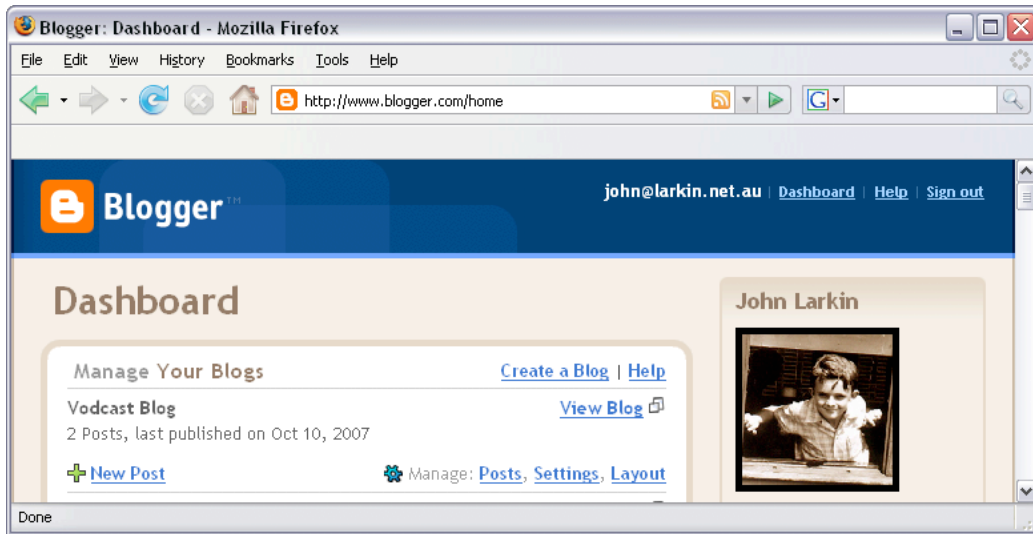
Blogger: Dashboard - Mozilla Firefox

File Edit View History Bookmarks Tools Help

http://www.blogger.com/home

Blogger™

john@larkin.net.au | Dashboard | Help | Sign out

Dashboard

Manage Your Blogs

Create a Blog | Help

Vodcast Blog

View Blog

2 Posts, last published on Oct 10, 2007

New Post

Manage: Posts, Settings, Layout

John Larkin

Done